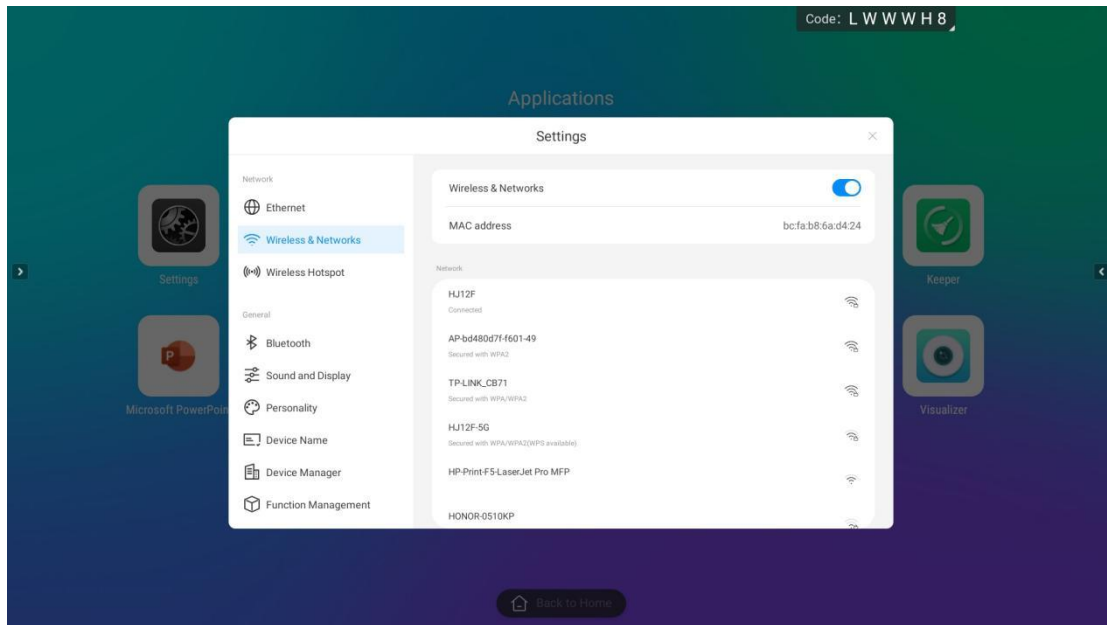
Code: L W W W H 8

Applications

Settings

Settings

Keeper

Microsoft PowerPoin

Visualizer

Network

Ethernet

Wireless & Networks

Wireless Hotspot

General

Bluetooth

Sound and Display

Personality

Device Name

Device Manager

Function Management

Wireless & Networks

MAC address bc:fa:b8:6a:d4:24

Network

HJ12F
Connected

AP-bd480d7f-f601-49
Secured with WPA2

TP-LINK_CB71
Secured with WPA/WPA2

HJ12F-5G
Secured with WPA/WPA2(WPS available)

HP-Print-F5-LaserJet Pro MFP

HONOR-0510KP

Back to Home